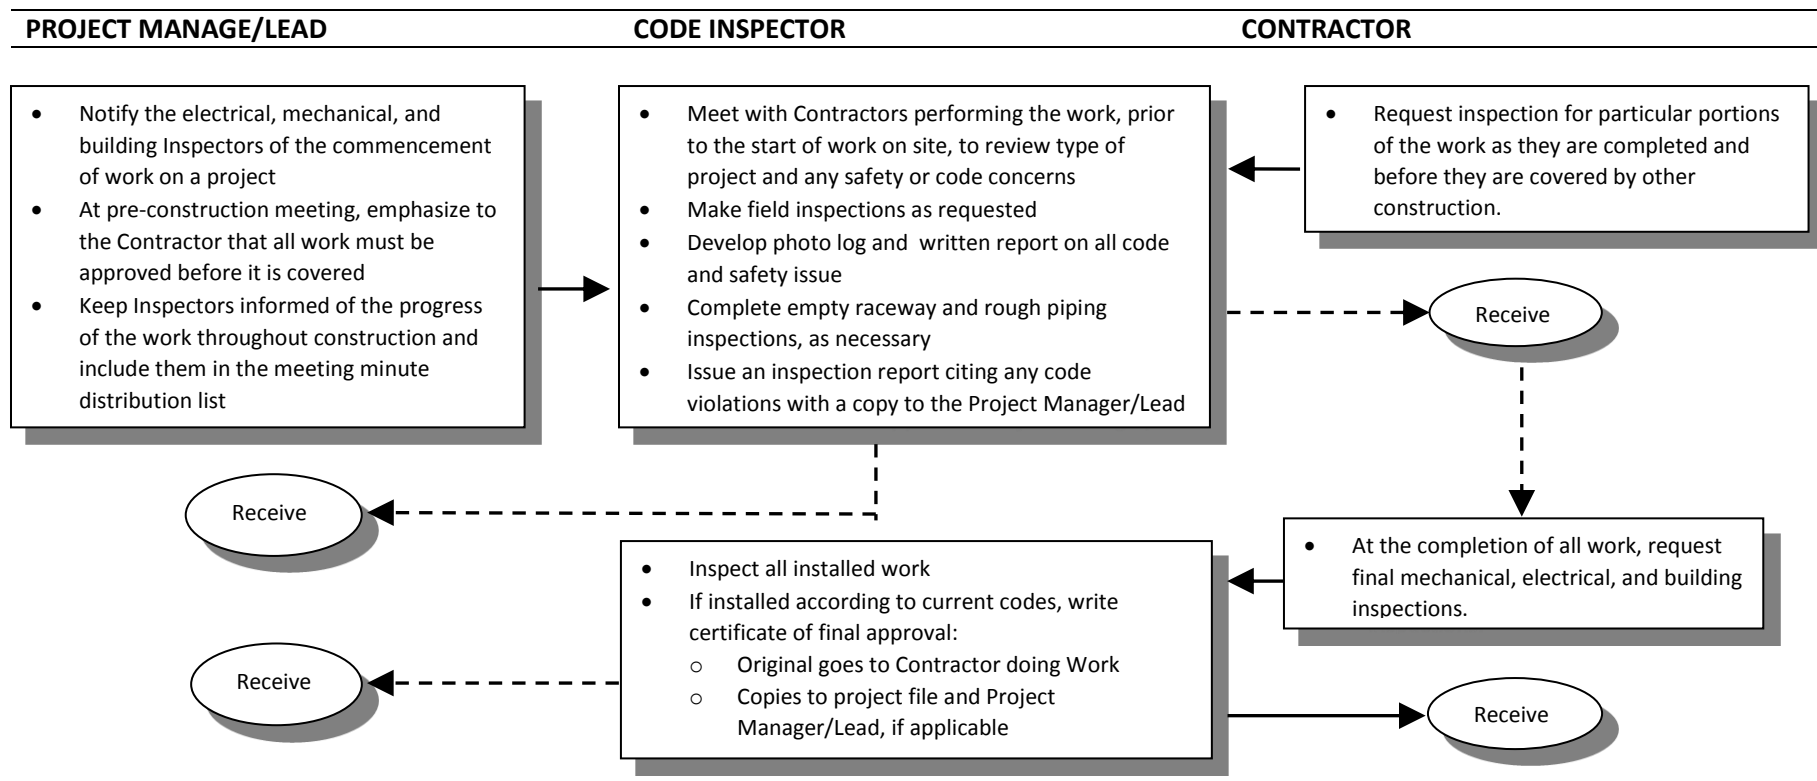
PROJECT MANAGE/LEAD

CODE INSPECTOR

CONTRACTOR

- Notify the electrical, mechanical, and building Inspectors of the commencement of work on a project
- At pre-construction meeting, emphasize to the Contractor that all work must be approved before it is covered
- Keep Inspectors informed of the progress of the work throughout construction and include them in the meeting minute distribution list

- Meet with Contractors performing the work, prior to the start of work on site, to review type of project and any safety or code concerns
- Make field inspections as requested
- Develop photo log and written report on all code and safety issue
- Complete empty raceway and rough piping inspections, as necessary
- Issue an inspection report citing any code violations with a copy to the Project Manager/Lead

- Request inspection for particular portions of the work as they are completed and before they are covered by other construction.

Receive

Receive

- At the completion of all work, request final mechanical, electrical, and building inspections.

- Inspect all installed work
- If installed according to current codes, write certificate of final approval:
  - Original goes to Contractor doing Work
  - Copies to project file and Project Manager/Lead, if applicable

Receive

Receive